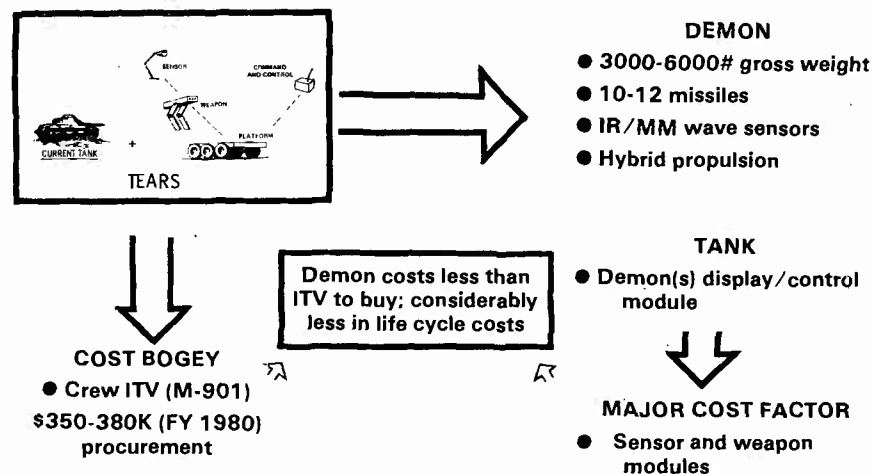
SENSOR

COMMAND AND CONTROL

WEAPON

PLATFORM

CURRENT TANK

+

TEARS

DEMON

● 3000-6000# gross weight

● 10-12 missiles

● IR/MM wave sensors

● Hybrid propulsion

Demon costs less than ITV to buy; considerably less in life cycle costs

COST BOGEY

● Crew ITV (M-901) \$350-380K (FY 1980) procurement

TANK

● Demon(s) display/control module

MAJOR COST FACTOR

● Sensor and weapon modules